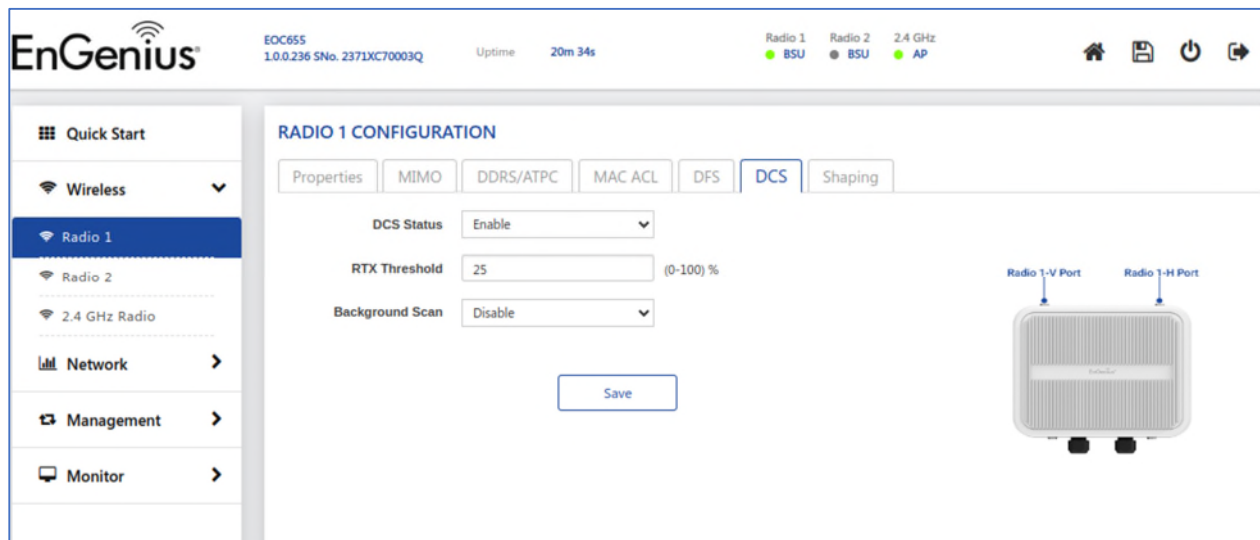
EnGenius

EOC655
1.0.0.236 SNo. 2371XC70003Q

Uptime 20m 34s

Radio 1 BSU
Radio 2 BSU
2.4 GHz AP

Quick Start

Wireless

Radio 1

Radio 2

2.4 GHz Radio

Network

Management

Monitor

RADIO 1 CONFIGURATION

Properties | MIMO | DDRS/ATPC | MAC ACL | DFS | DCS | Shaping

DCS Status Enable

RTX Threshold 25 (0-100) %

Background Scan Disable

Save

Radio 1-V Port

Radio 1-H Port